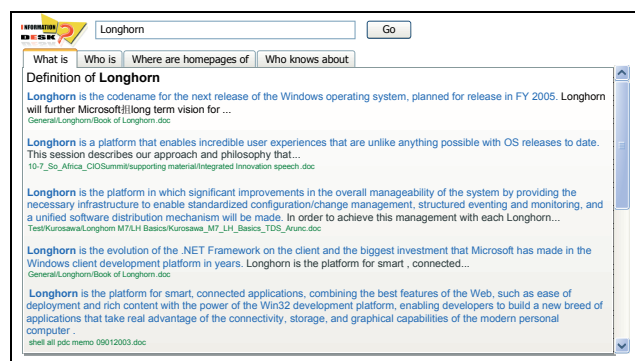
INFORMATION DESK

Longhorn

Go

What is | Who is | Where are homepages of | Who knows about

Definition of **Longhorn**

**Longhorn** is the codename for the next release of the Windows operating system, planned for release in FY 2005. Longhorn will further Microsoft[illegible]long term vision for ...
General/Longhorn/Book of Longhorn.doc

**Longhorn** is a platform that enables incredible user experiences that are unlike anything possible with OS releases to date. This session describes our approach and philosophy that...
10-7_So_Africa_CIOSummit/supporting material/Integrated Innovation speech.doc

**Longhorn** is the platform in which significant improvements in the overall manageability of the system by providing the necessary infrastructure to enable standardized configuration/change management, structured eventing and monitoring, and a unified software distribution mechanism will be made. In order to achieve this management with each Longhorn...
Test/Kurosawa/Longhorn M7/LH Basics/Kurosawa_M7_LH_Basics_TDS_Arunc.doc

**Longhorn** is the evolution of the .NET Framework on the client and the biggest investment that Microsoft has made in the Windows client development platform in years. Longhorn is the platform for best smart , connected...
General/Longhorn/Book of Longhorn.doc

**Longhorn** is the platform for smart, connected applications, combining the best features of the Web, such as ease of deployment and rich content with the power of the Win32 development platform, enabling developers to build a new breed of applications that take real advantage of the connectivity, storage, and graphical capabilities of the modern personal computer .
shell all pdc memo 09012003.doc